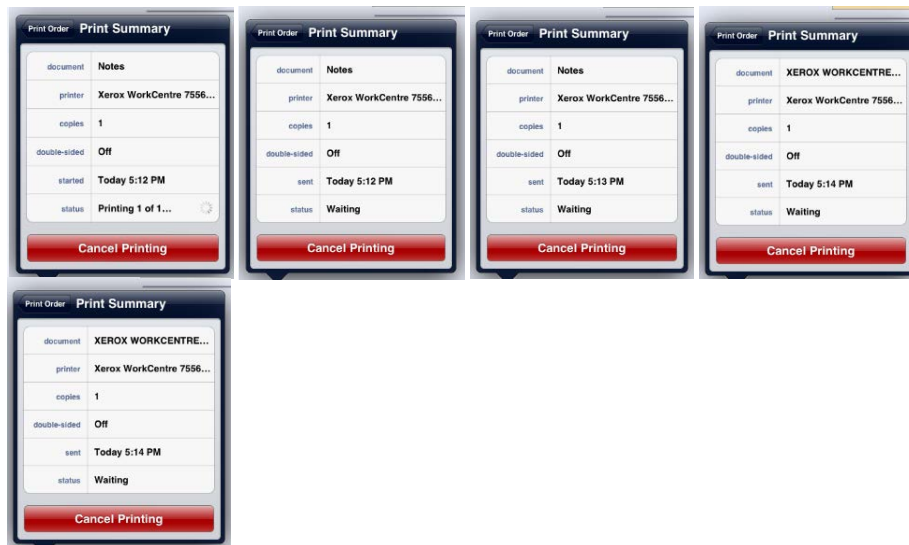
Print Order Print Summary

| | |
|---|---|
| document | Notes |
| printer | Xerox WorkCentre 7556... |
| copies | 1 |
| double-sided | Off |
| started | Today 5:12 PM |
| status | Printing 1 of 1... |

Cancel Printing

Print Order Print Summary

| | |
|---|---|
| document | Notes |
| printer | Xerox WorkCentre 7556... |
| copies | 1 |
| double-sided | Off |
| sent | Today 5:12 PM |
| status | Waiting |

Cancel Printing

Print Order Print Summary

| | |
|---|---|
| document | Notes |
| printer | Xerox WorkCentre 7556... |
| copies | 1 |
| double-sided | Off |
| sent | Today 5:13 PM |
| status | Waiting |

Cancel Printing

Print Order Print Summary

| | |
|---|---|
| document | XEROX WORKCENTRE... |
| printer | Xerox WorkCentre 7556... |
| copies | 1 |
| double-sided | Off |
| sent | Today 5:14 PM |
| status | Waiting |

Cancel Printing

Print Order Print Summary

| | |
|---|---|
| document | XEROX WORKCENTRE... |
| printer | Xerox WorkCentre 7556... |
| copies | 1 |
| double-sided | Off |
| sent | Today 5:14 PM |
| status | Waiting |

Cancel Printing